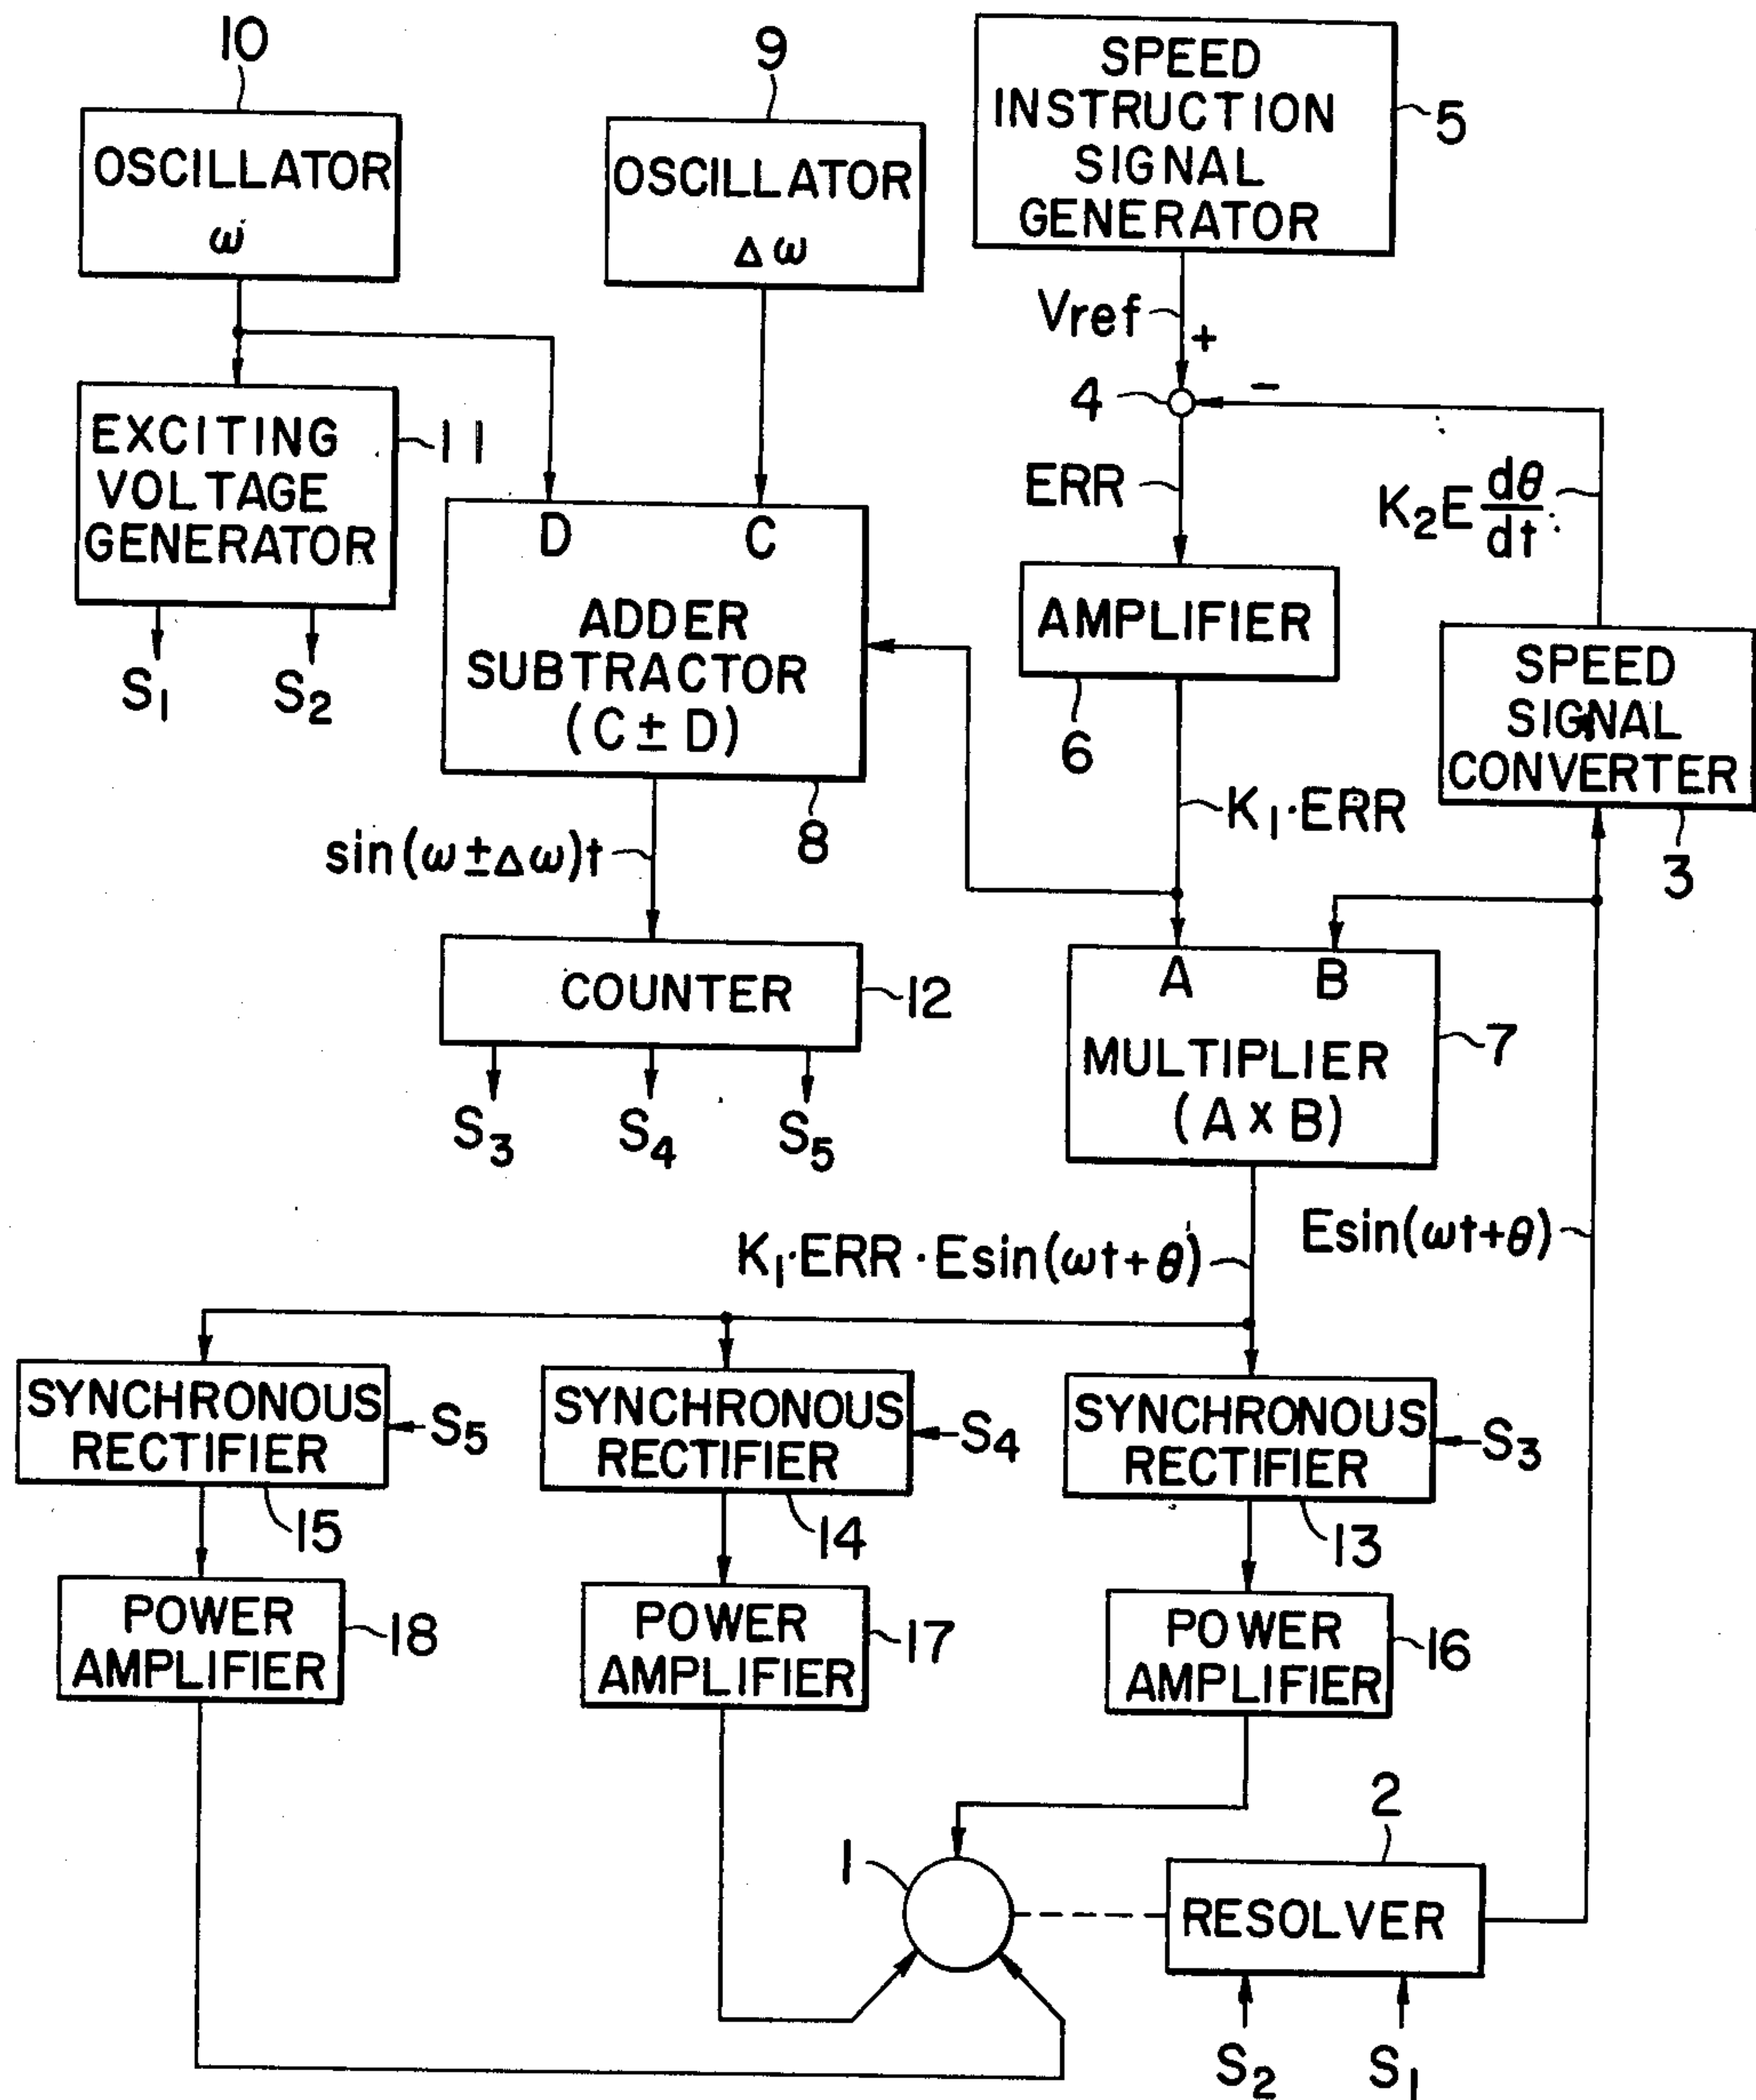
10
OSCILLATOR
$\omega$

9
OSCILLATOR
$\Delta\omega$

SPEED INSTRUCTION SIGNAL GENERATOR
5

Vref
+
4
−
ERR
$K_2E\frac{d\theta}{dt}$

EXCITING VOLTAGE GENERATOR
11
$S_1$ $S_2$

D C
ADDER SUBTRACTOR (C ± D)
8

AMPLIFIER
6

SPEED SIGNAL CONVERTER
3

$K_1 \cdot ERR$

$\sin(\omega \pm \Delta\omega)t$

COUNTER
12
$S_3$ $S_4$ $S_5$

A B
MULTIPLIER (A x B)
7

$K_1 \cdot ERR \cdot E\sin(\omega t+\theta)$
$E\sin(\omega t+\theta)$

SYNCHRONOUS RECTIFIER
$S_5$
15

SYNCHRONOUS RECTIFIER
$S_4$
14

SYNCHRONOUS RECTIFIER
$S_3$
13

POWER AMPLIFIER
18

POWER AMPLIFIER
17

POWER AMPLIFIER
16

1

2
RESOLVER
$S_2$ $S_1$